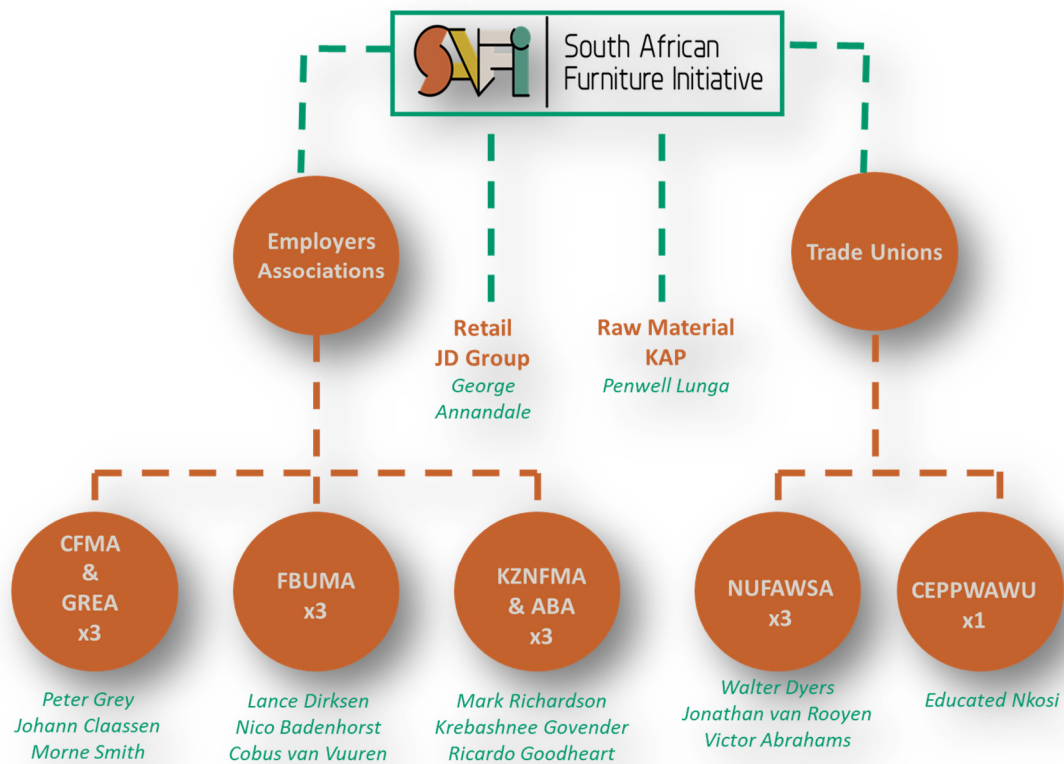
SAFI South African Furniture Initiative

Employers Associations

Retail
JD Group
George Annandale

Raw Material
KAP
Penwell Lunga

Trade Unions

CFMA & GREA x3
Peter Grey
Johann Claassen
Morne Smith

FBUMA x3
Lance Dirksen
Nico Badenhorst
Cobus van Vuuren

KZNFMA & ABA x3
Mark Richardson
Krebashnee Govender
Ricardo Goodheart

NUFAWSA x3
Walter Dyers
Jonathan van Rooyen
Victor Abrahams

CEPPWAWU x1
Educated Nkosi